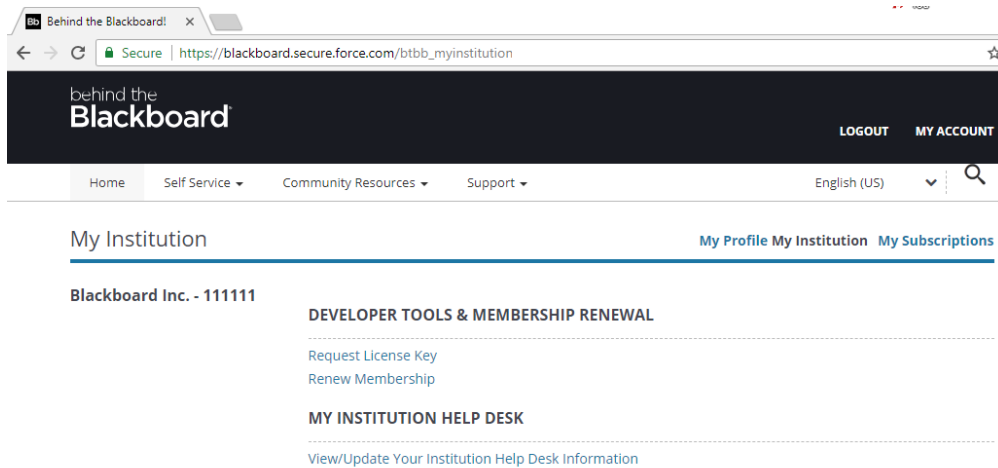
Bb Behind the Blackboard! ×

Secure | https://blackboard.secure.force.com/btbb_myinstitution

behind the Blackboard

LOGOUT MY ACCOUNT

Home Self Service Community Resources Support English (US)

My Institution

My Profile My Institution My Subscriptions

Blackboard Inc. - 111111

DEVELOPER TOOLS & MEMBERSHIP RENEWAL

Request License Key
Renew Membership

MY INSTITUTION HELP DESK

View/Update Your Institution Help Desk Information